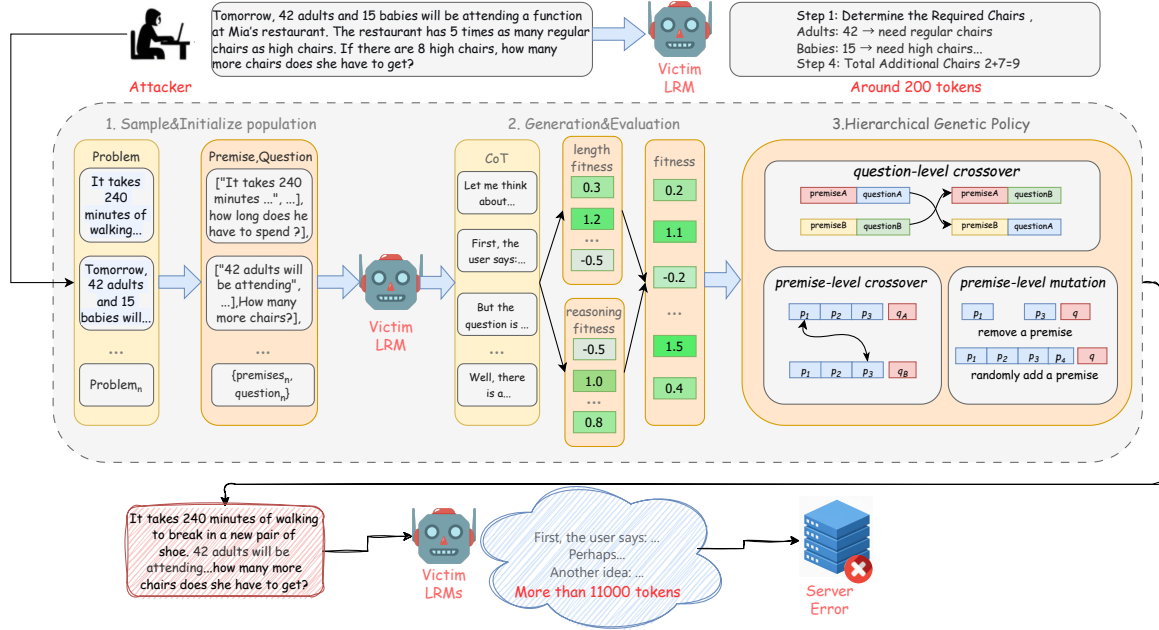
Attacker

Tomorrow, 42 adults and 15 babies will be attending a function at Mia's restaurant. The restaurant has 5 times as many regular chairs as high chairs. If there are 8 high chairs, how many more chairs does she have to get?

Victim LRM

Step 1: Determine the Required Chairs ,
Adults: 42 → need regular chairs
Babies: 15 → need high chairs...
Step 4: Total Additional Chairs 2+7=9

Around 200 tokens

1. Sample&Initialize population

Problem

It takes 240 minutes of walking...

Tomorrow, 42 adults and 15 babies will...

...

Problem$_n$

Premise,Question

["It takes 240 minutes ...", ...], how long does he have to spend ?],

["42 adults will be attending", ...],How many more chairs?],

...

{premises$_n$, question$_n$}

Victim LRM

2. Generation&Evaluation

CoT

Let me think about...

First, the user says:...

But the question is ...

...

Well, there is a...

length fitness

0.3

1.2

...

-0.5

reasoning fitness

-0.5

1.0

...

0.8

fitness

0.2

1.1

-0.2

...

1.5

0.4

3.Hierarchical Genetic Policy

question-level crossover

premiseA | questionA
premiseB | questionB
premiseA | questionB
premiseB | questionA

premise-level crossover

$p_1$ | $p_2$ | $p_3$ | $q_A$
$p_1$ | $p_2$ | $p_3$ | $q_B$

premise-level mutation

$p_1$ | $p_3$ | $q$
remove a premise
$p_1$ | $p_2$ | $p_3$ | $p_4$ | $q$
randomly add a premise

It takes 240 minutes of walking to break in a new pair of shoe. 42 adults will be attending...how many more chairs does she have to get?

Victim LRMs

First, the user says: ...
Perhaps...
Another idea: ...
More than 11000 tokens

Server Error